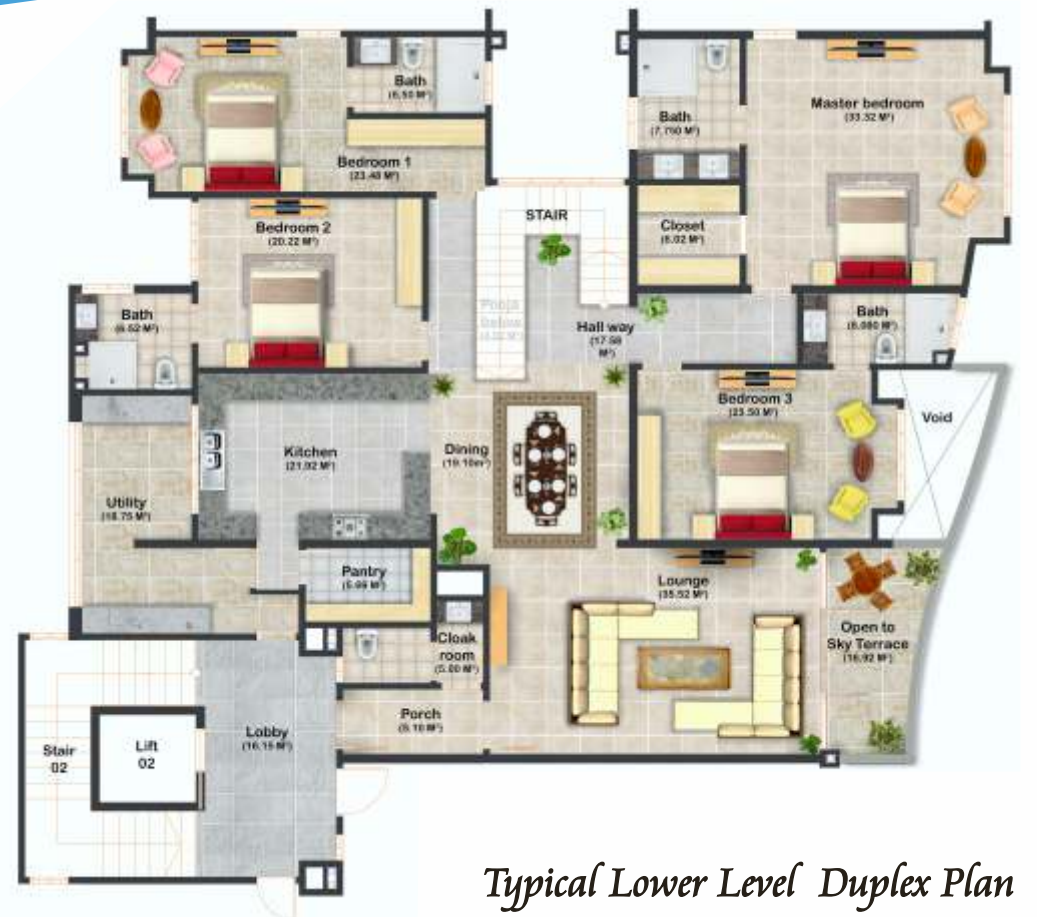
Bath
(6.50 M²)

Bedroom 1
(23.48 M²)

Bath
(7.790 M²)

Master bedroom
(33.32 M²)

STAIR

Closet
(6.02 M²)

Bedroom 2
(20.22 M²)

Bath
(6.52 M²)

Pooja
Below
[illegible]

Hall way
(17.58 M²)

Bath
(6.080 M²)

Bedroom 3
(23.50 M²)

Void

Kitchen
(21.92 M²)

Dining
(19.10m²)

Utility
(18.75 M²)

Pantry
(5.99 M²)

Lounge
(35.52 M²)

Cloak
room
(5.60 M²)

Open to
Sky Terrace
(16.92 M²)

Porch
(9.10 M²)

Stair
02

Lift
02

Lobby
(16.15 M²)

Typical Lower Level Duplex Plan